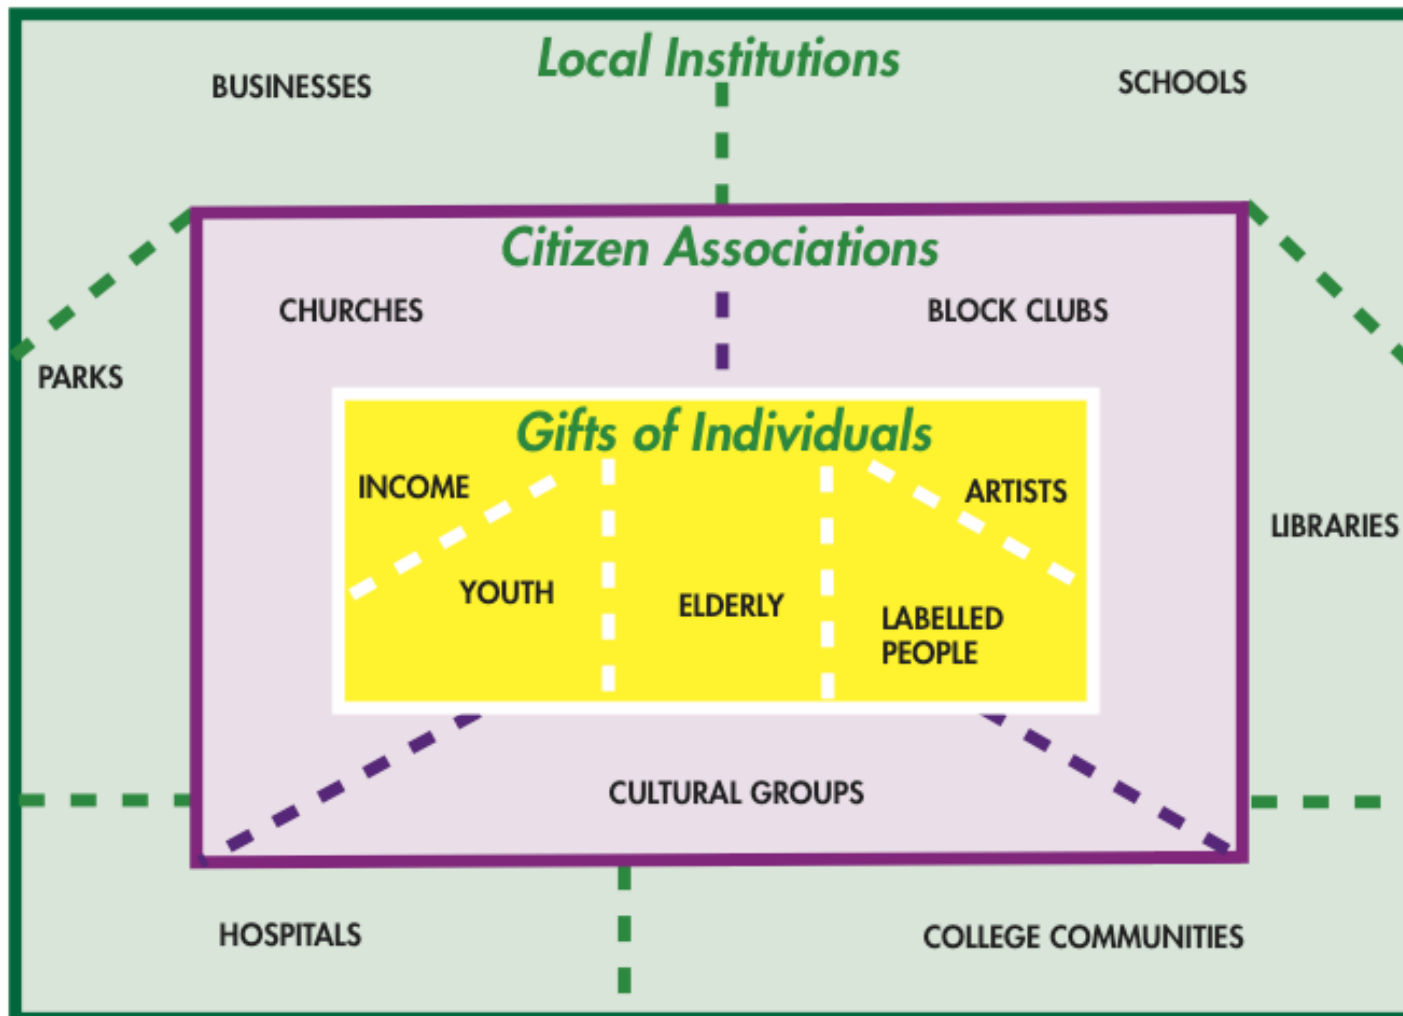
Local Institutions

BUSINESSES

SCHOOLS

Citizen Associations

CHURCHES

BLOCK CLUBS

PARKS

Gifts of Individuals

INCOME

ARTISTS

LIBRARIES

YOUTH

ELDERLY

LABELLED PEOPLE

CULTURAL GROUPS

HOSPITALS

COLLEGE COMMUNITIES